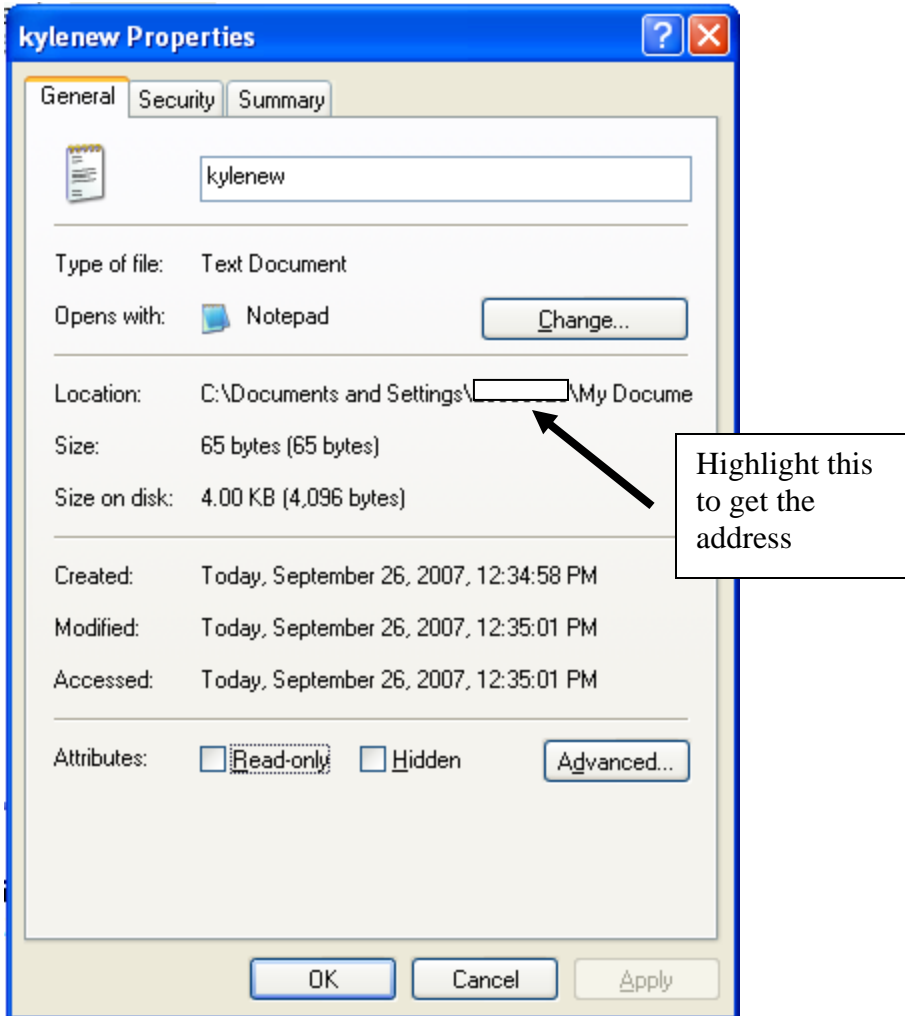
kylenew Properties

General | Security | Summary

kylenew

Type of file: Text Document

Opens with: Notepad

Change...

Location: C:\Documents and Settings\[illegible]\My Docume

Size: 65 bytes (65 bytes)

Size on disk: 4.00 KB (4,096 bytes)

Highlight this to get the address

Created: Today, September 26, 2007, 12:34:58 PM

Modified: Today, September 26, 2007, 12:35:01 PM

Accessed: Today, September 26, 2007, 12:35:01 PM

Attributes: Read-only Hidden

Advanced...

OK Cancel Apply